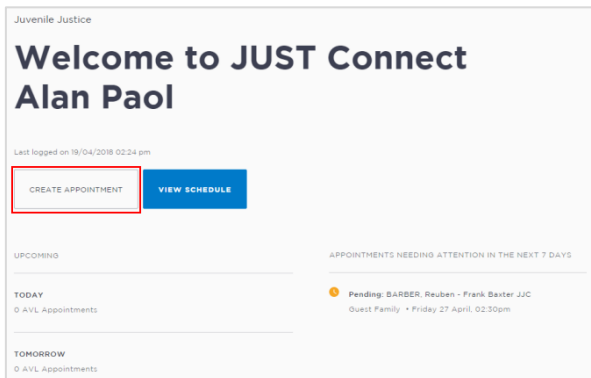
Juvenile Justice

# Welcome to JUST Connect Alan Paol

Last logged on 19/04/2018 02:24 pm

CREATE APPOINTMENT

VIEW SCHEDULE

UPCOMING

TODAY
0 AVL Appointments

TOMORROW
0 AVL Appointments

APPOINTMENTS NEEDING ATTENTION IN THE NEXT 7 DAYS

Pending: BARBER, Reuben - Frank Baxter JJC
Guest Family • Friday 27 April, 02:30pm